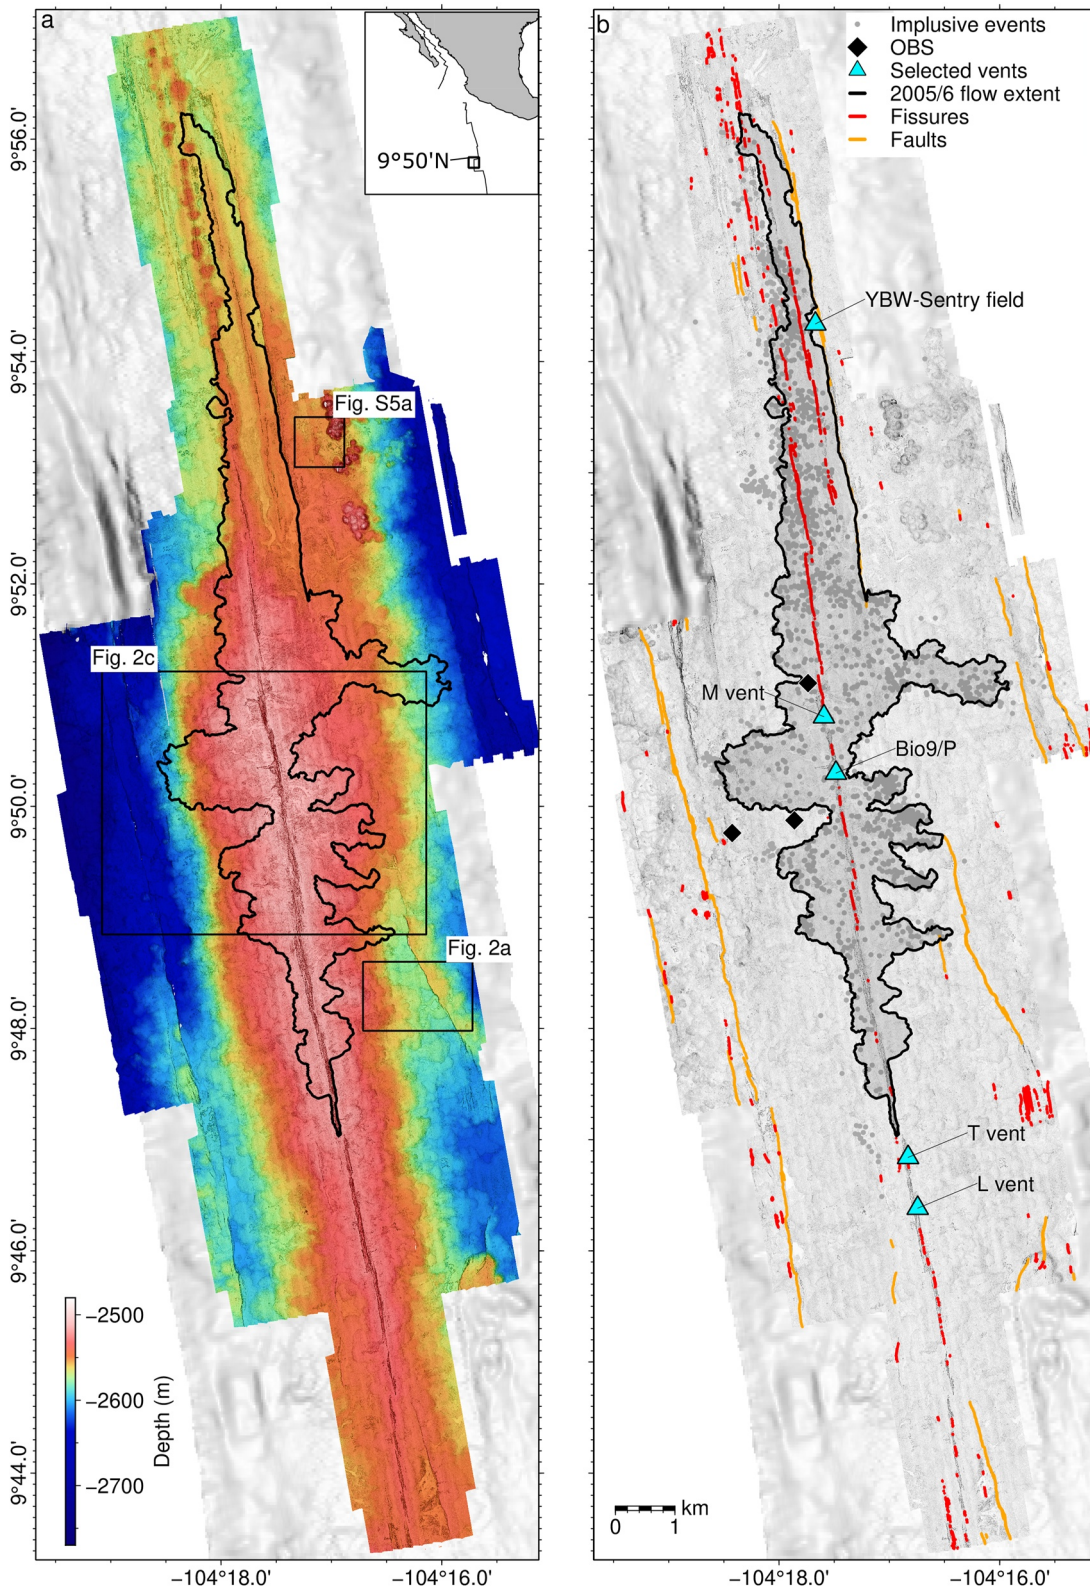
a

9°50'N

9°56.0'

9°54.0'

9°52.0'

9°50.0'

9°48.0'

9°46.0'

9°44.0'

Fig. S5a

Fig. 2c

Fig. 2a

−2500

−2600

−2700

Depth (m)

−104°18.0'

−104°16.0'

b

Implusive events
OBS
Selected vents
2005/6 flow extent
Fissures
Faults

YBW-Sentry field

M vent

Bio9/P

T vent

L vent

km
0 1

−104°18.0'

−104°16.0'